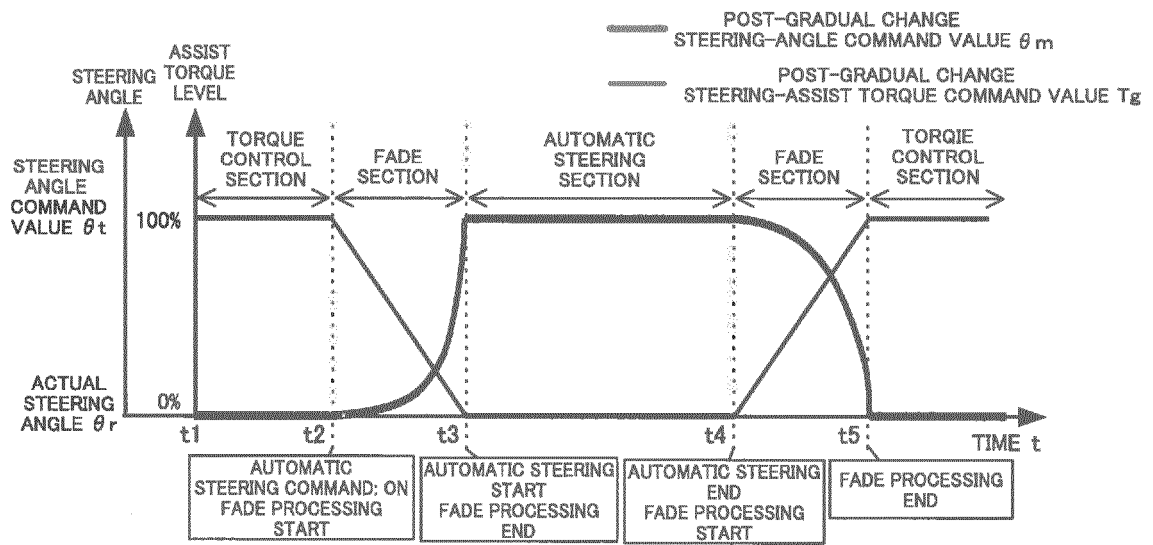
POST-GRADUAL CHANGE STEERING-ANGLE COMMAND VALUE $\theta$m

POST-GRADUAL CHANGE STEERING-ASSIST TORQUE COMMAND VALUE Tg

STEERING ANGLE

ASSIST TORQUE LEVEL

TORQUE CONTROL SECTION

FADE SECTION

AUTOMATIC STEERING SECTION

FADE SECTION

TORQIE CONTROL SECTION

STEERING ANGLE COMMAND VALUE $\theta$t

100%

ACTUAL STEERING ANGLE $\theta$r

0%

t1

t2

t3

t4

t5

TIME t

AUTOMATIC STEERING COMMAND; ON FADE PROCESSING START

AUTOMATIC STEERING START FADE PROCESSING END

AUTOMATIC STEERING END FADE PROCESSING START

FADE PROCESSING END